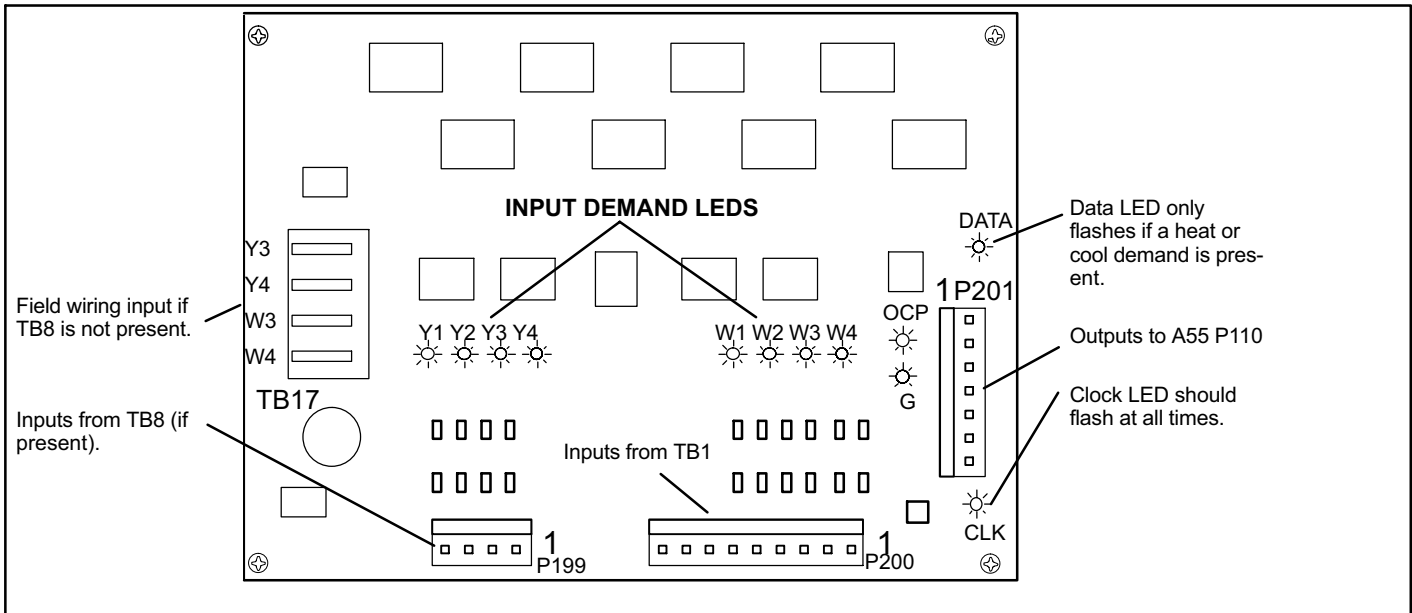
INPUT DEMAND LEDS

DATA

Data LED only flashes if a heat or cool demand is present.

Y3
Y4
W3
W4

Field wiring input if TB8 is not present.

1 P201

OCP

Y1 Y2 Y3 Y4

W1 W2 W3 W4

Outputs to A55 P110

G

TB17

Clock LED should flash at all times.

Inputs from TB8 (if present).

Inputs from TB1

CLK

1
P199

1
P200